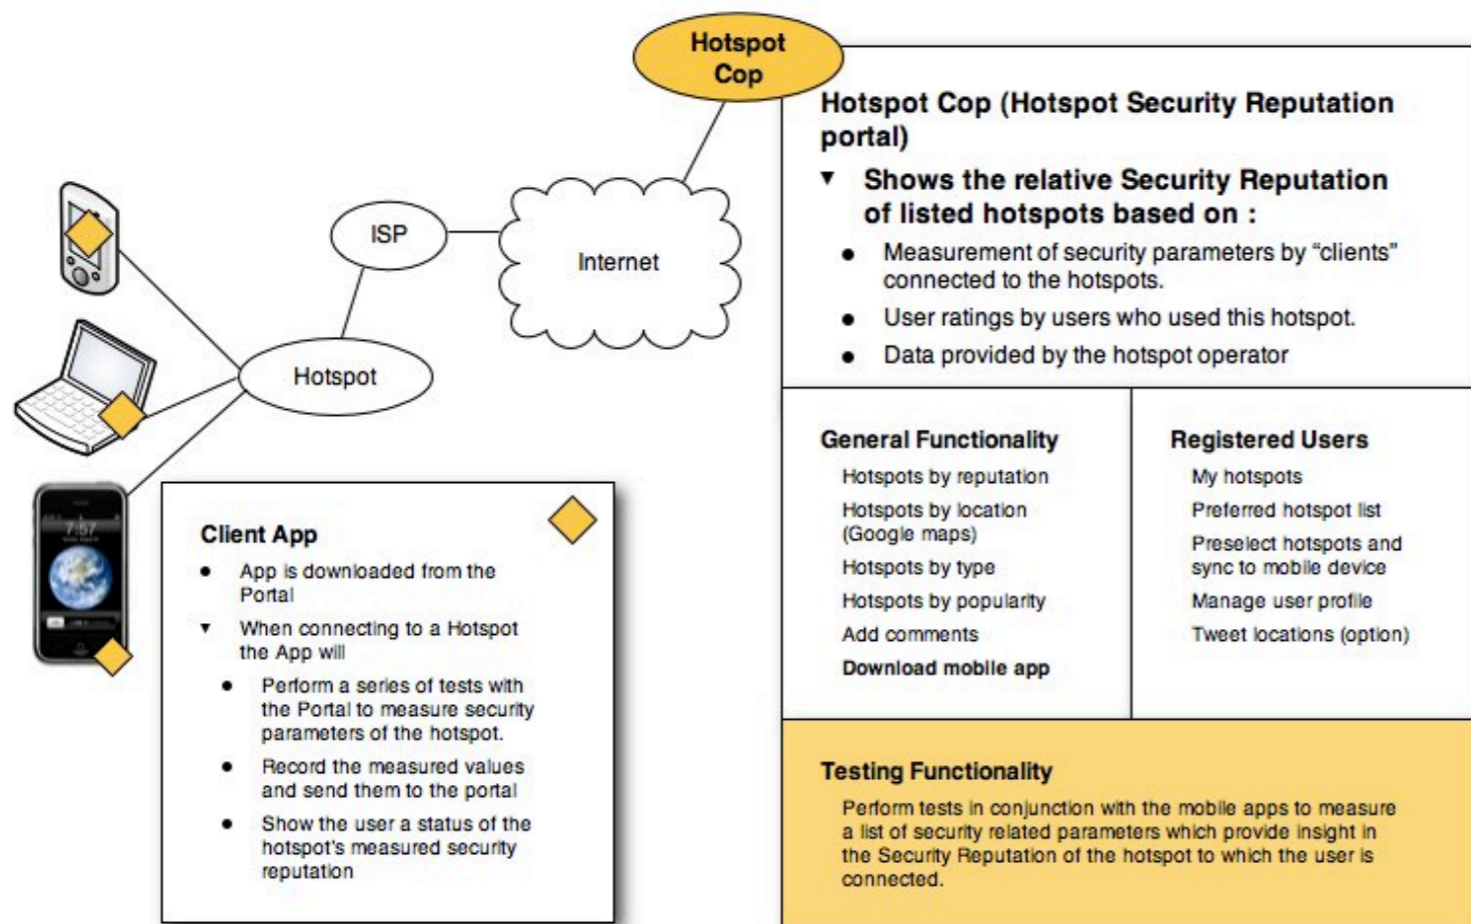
Hotspot Cop

ISP

Internet

Hotspot

7:57

Hotspot Cop (Hotspot Security Reputation portal)

▼ Shows the relative Security Reputation of listed hotspots based on :

- Measurement of security parameters by "clients" connected to the hotspots.
- User ratings by users who used this hotspot.
- Data provided by the hotspot operator

General Functionality

Hotspots by reputation

Hotspots by location (Google maps)

Hotspots by type

Hotspots by popularity

Add comments

Download mobile app

Registered Users

My hotspots

Preferred hotspot list

Preselect hotspots and sync to mobile device

Manage user profile

Tweet locations (option)

Client App

- App is downloaded from the Portal
▼ When connecting to a Hotspot the App will
  - Perform a series of tests with the Portal to measure security parameters of the hotspot.
  - Record the measured values and send them to the portal
  - Show the user a status of the hotspot's measured security reputation

Testing Functionality

Perform tests in conjunction with the mobile apps to measure a list of security related parameters which provide insight in the Security Reputation of the hotspot to which the user is connected.